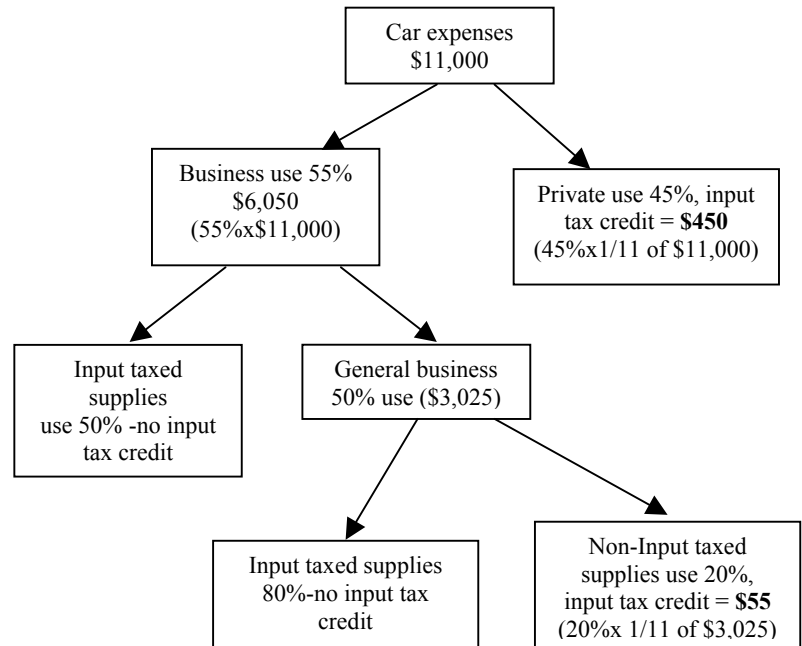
Car expenses
\$11,000

Business use 55%
\$6,050
(55%x\$11,000)

Private use 45%, input tax credit = **\$450**
(45%x1/11 of \$11,000)

Input taxed supplies use 50% -no input tax credit

General business 50% use (\$3,025)

Input taxed supplies 80%-no input tax credit

Non-Input taxed supplies use 20%, input tax credit = **\$55**
(20%x 1/11 of \$3,025)